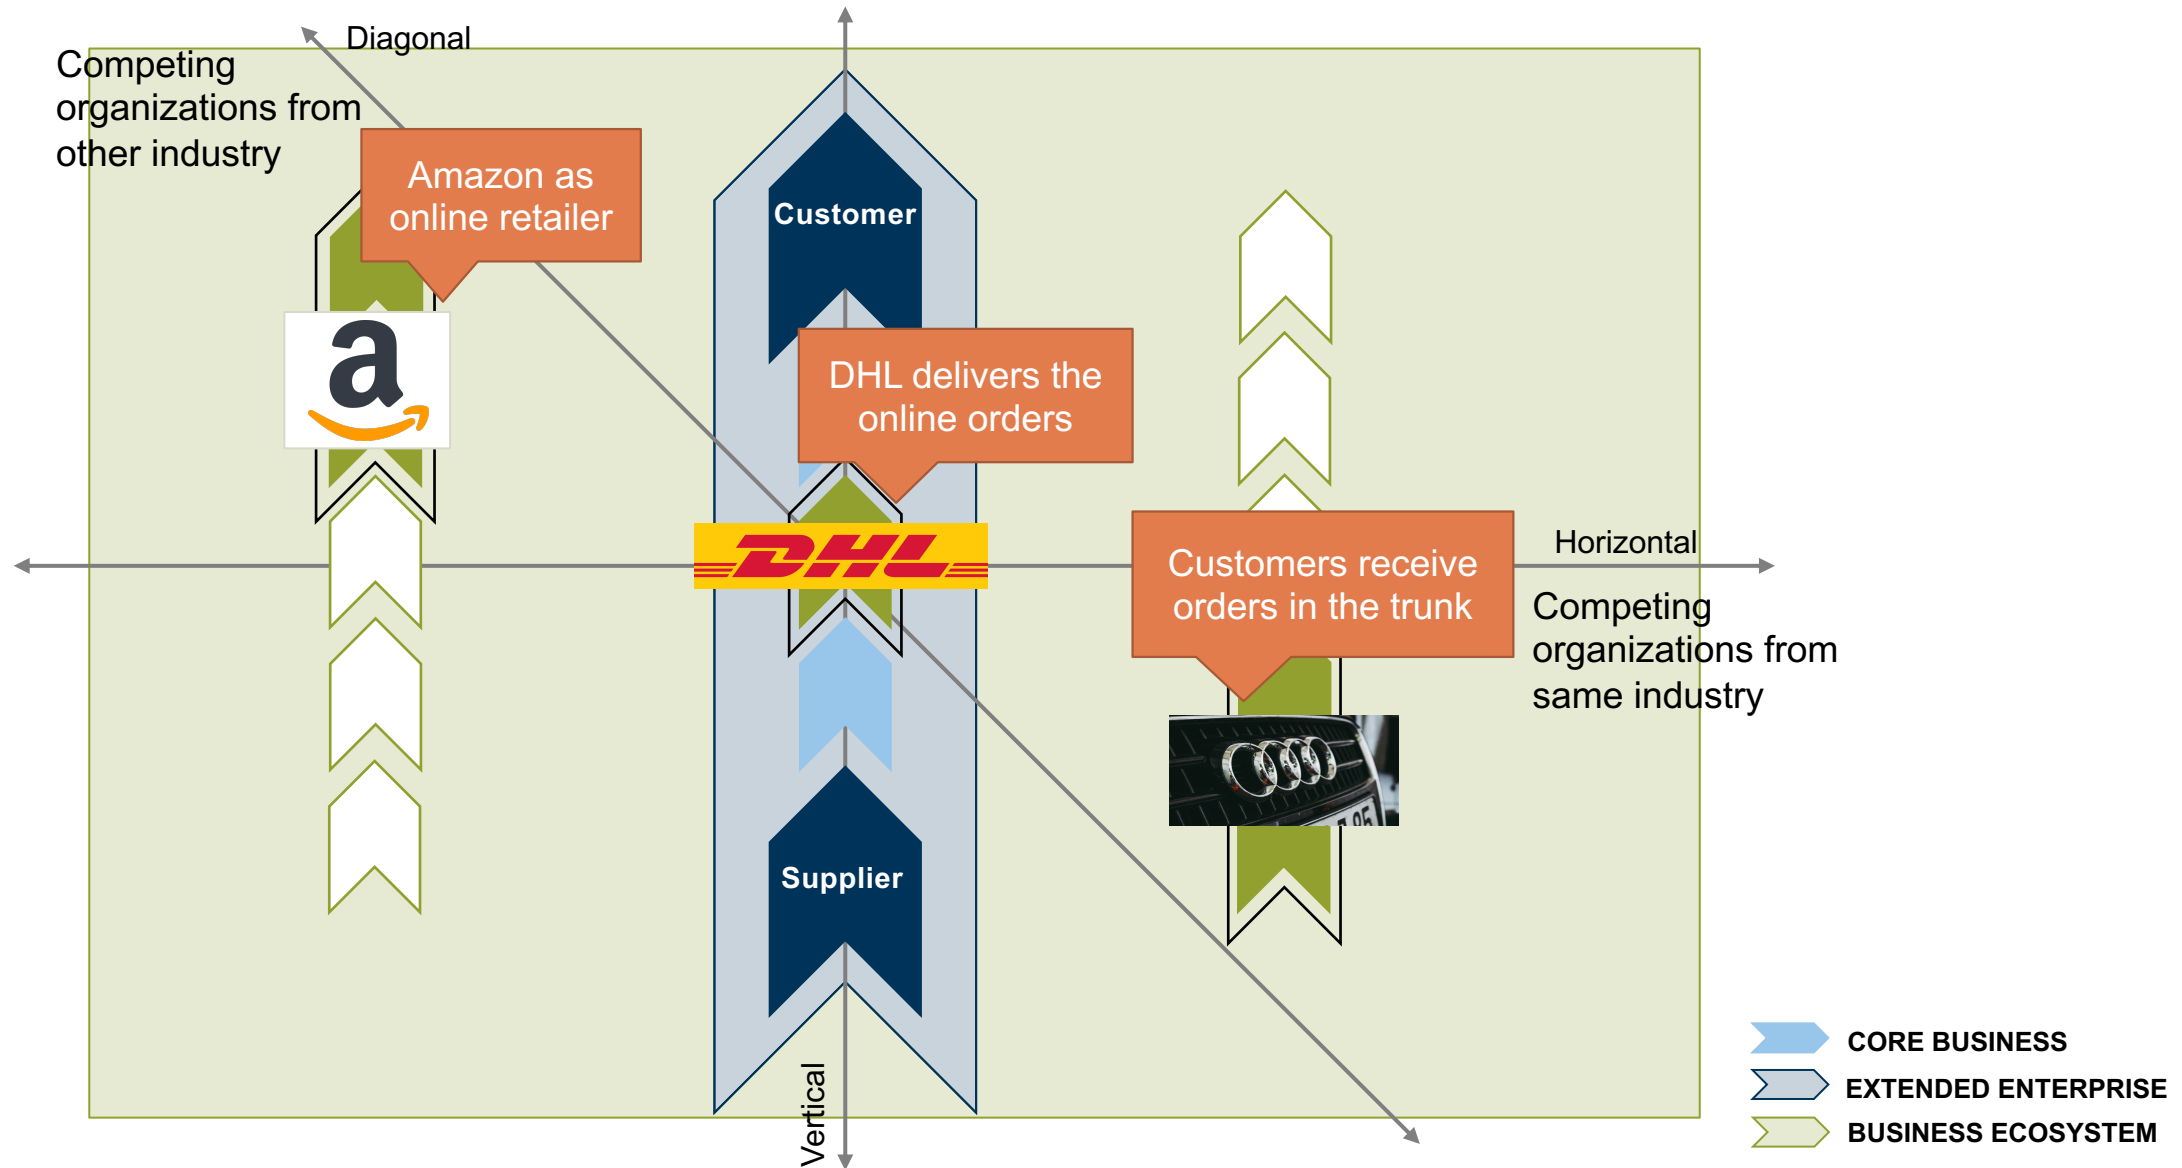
Diagonal

Competing organizations from other industry

Amazon as online retailer

a

Customer

DHL delivers the online orders

DHL

Horizontal

Customers receive orders in the trunk

Competing organizations from same industry

Supplier

Vertical

CORE BUSINESS
EXTENDED ENTERPRISE
BUSINESS ECOSYSTEM